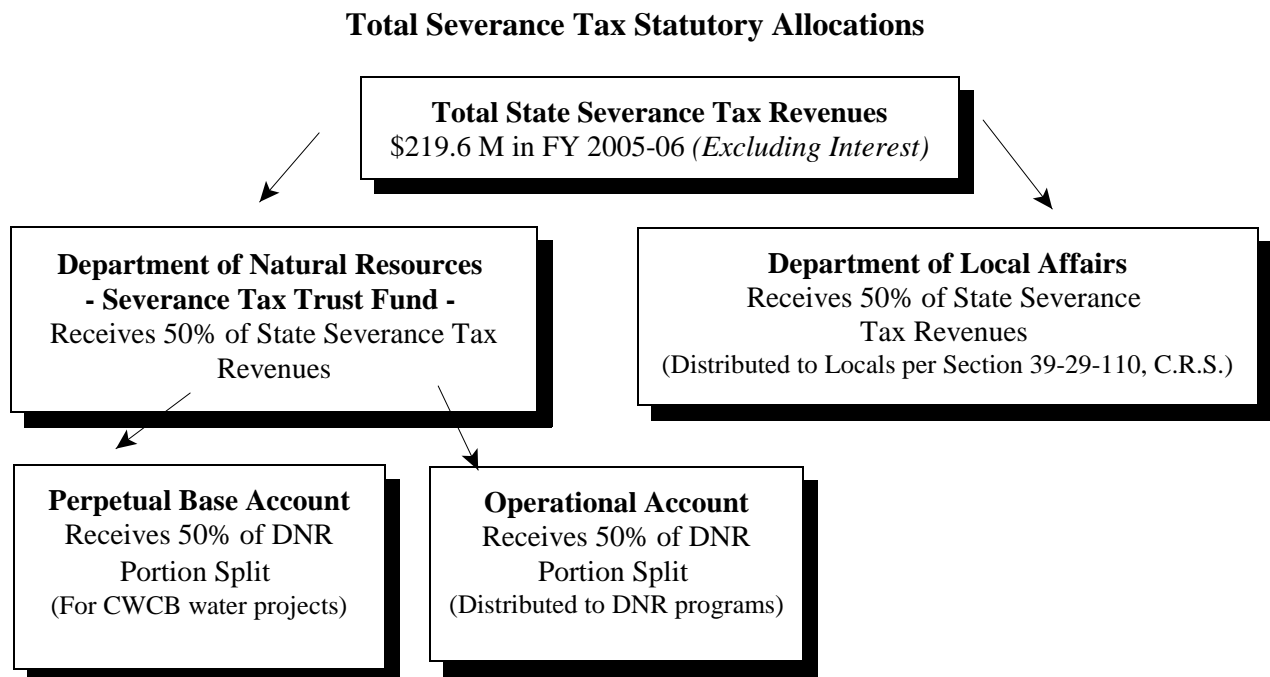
**Total Severance Tax Statutory Allocations**

**Total State Severance Tax Revenues**
\$219.6 M in FY 2005-06 *(Excluding Interest)*

**Department of Natural Resources**
**- Severance Tax Trust Fund -**
Receives 50% of State Severance Tax Revenues

**Department of Local Affairs**
Receives 50% of State Severance Tax Revenues
(Distributed to Locals per Section 39-29-110, C.R.S.)

**Perpetual Base Account**
Receives 50% of DNR Portion Split
(For CWCB water projects)

**Operational Account**
Receives 50% of DNR Portion Split
(Distributed to DNR programs)